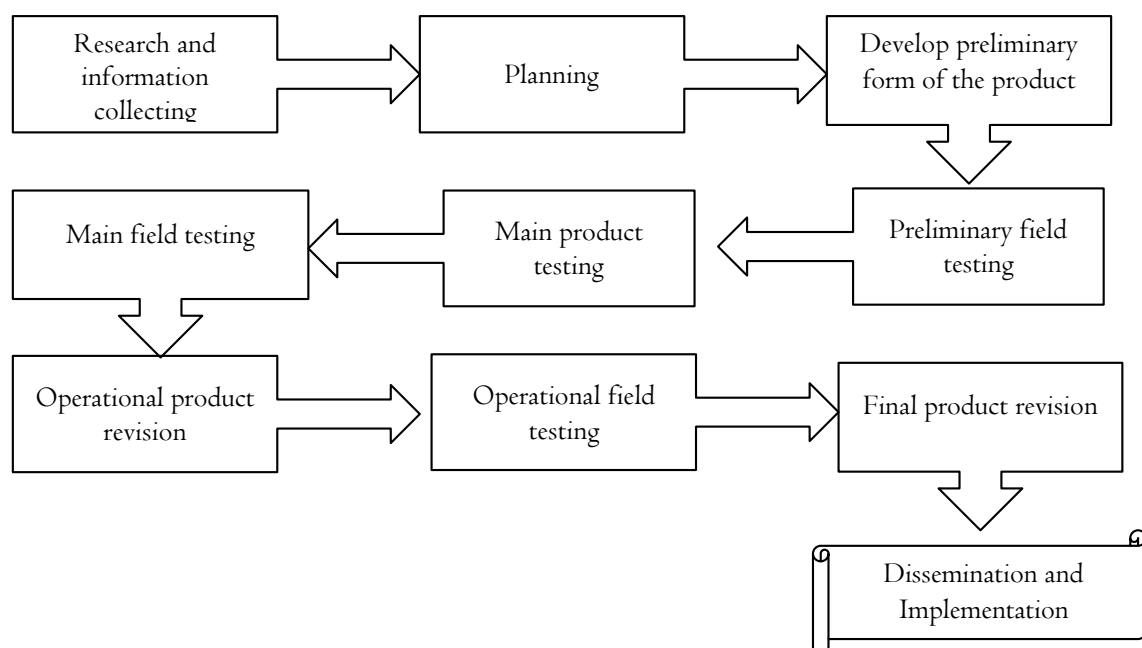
Research and information collecting

Planning

Develop preliminary form of the product

Preliminary field testing

Main product testing

Main field testing

Operational product revision

Operational field testing

Final product revision

Dissemination and Implementation